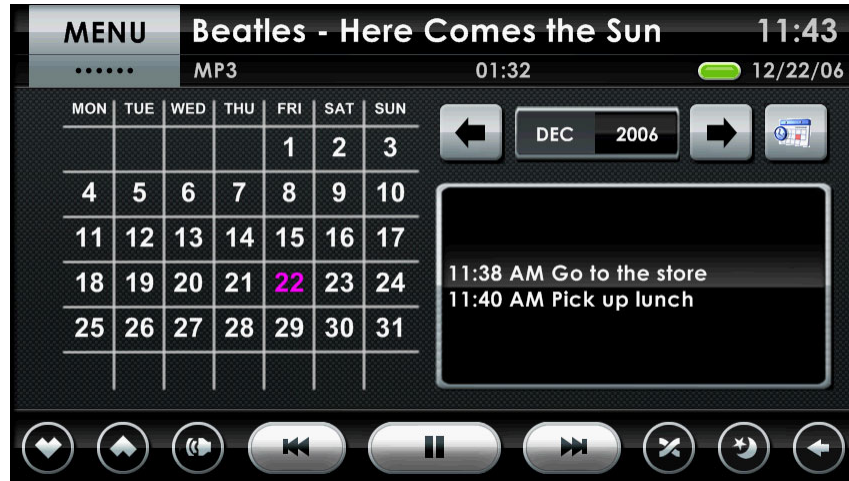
MENU
••••••
Beatles - Here Comes the Sun
11:43
MP3
01:32
12/22/06

| MON | TUE | WED | THU | FRI | SAT | SUN |
|---|---|---|---|---|---|---|
| | | | | 1 | 2 | 3 |
| 4 | 5 | 6 | 7 | 8 | 9 | 10 |
| 11 | 12 | 13 | 14 | 15 | 16 | 17 |
| 18 | 19 | 20 | 21 | 22 | 23 | 24 |
| 25 | 26 | 27 | 28 | 29 | 30 | 31 |

DEC 2006

11:38 AM Go to the store
11:40 AM Pick up lunch